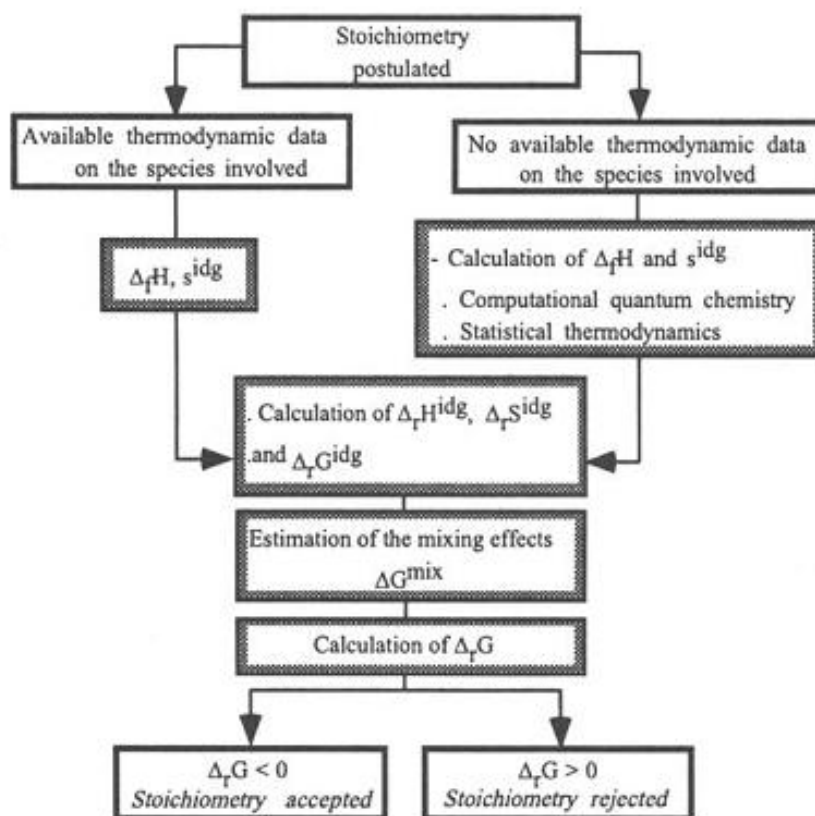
Stoichiometry postulated

Available thermodynamic data on the species involved

No available thermodynamic data on the species involved

$\Delta_f H$, $s^{idg}$

- Calculation of $\Delta_f H$ and $s^{idg}$
. Computational quantum chemistry
. Statistical thermodynamics

. Calculation of $\Delta_r H^{idg}$, $\Delta_r S^{idg}$ .and $\Delta_r G^{idg}$

Estimation of the mixing effects $\Delta G^{mix}$

Calculation of $\Delta_r G$

$\Delta_r G < 0$
*Stoichiometry accepted*

$\Delta_r G > 0$
*Stoichiometry rejected*